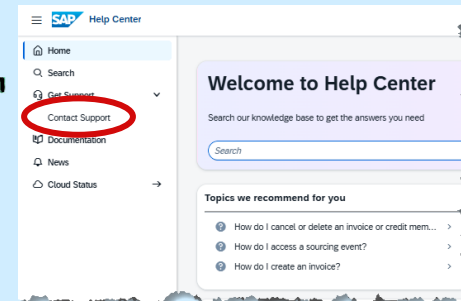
SAP Help Center

Home
Search
Get Support
Contact Support
Documentation
News
Cloud Status

Welcome to Help Center
Search our knowledge base to get the answers you need
Search

Topics we recommend for you
How do I cancel or delete an invoice or credit mem...
How do I access a sourcing event?
How do I create an invoice?